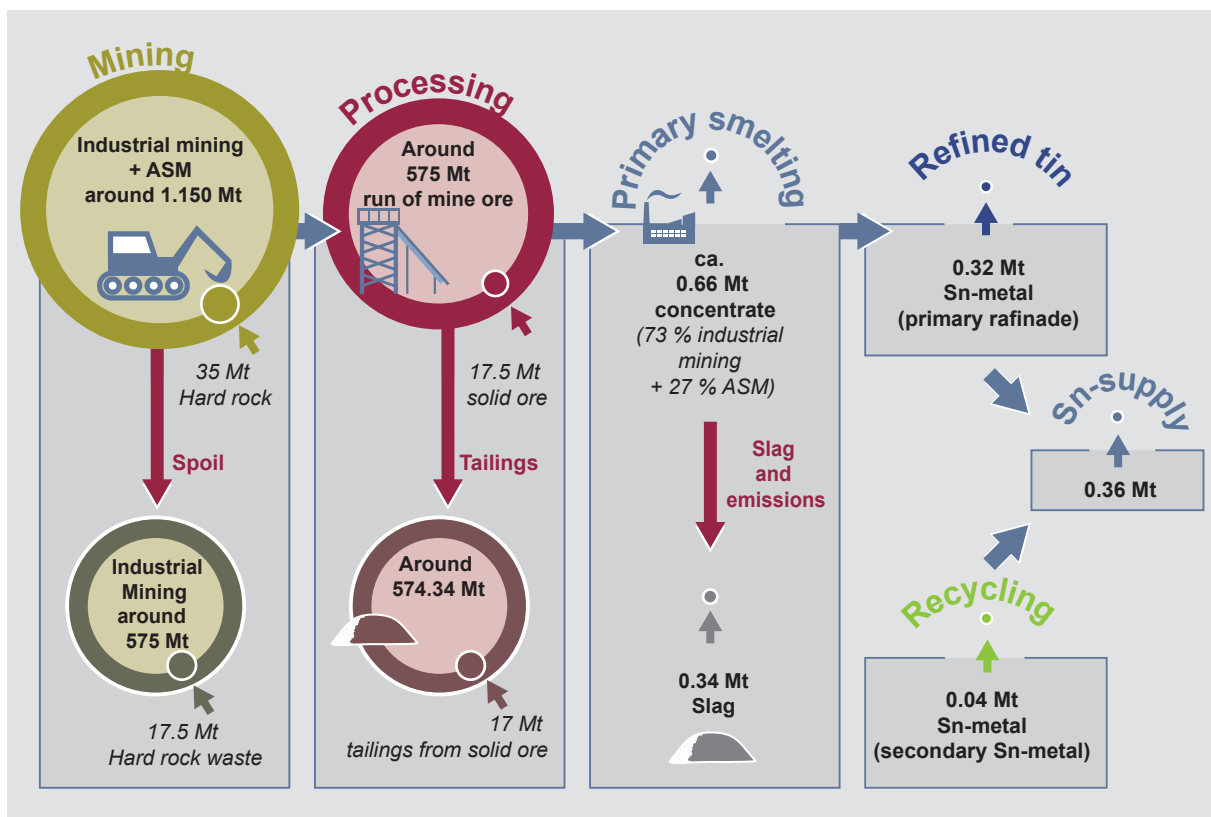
Mining

Industrial mining + ASM around 1.150 Mt

35 Mt Hard rock

Spoil

Industrial Mining around 575 Mt

17.5 Mt Hard rock waste

Processing

Around 575 Mt run of mine ore

17.5 Mt solid ore

Tailings

Around 574.34 Mt

17 Mt tailings from solid ore

Primary smelting

ca. 0.66 Mt concentrate (73 % industrial mining + 27 % ASM)

Slag and emissions

0.34 Mt Slag

Refined tin

0.32 Mt Sn-metal (primary rafinade)

Sn-supply

0.36 Mt

Recycling

0.04 Mt Sn-metal (secondary Sn-metal)